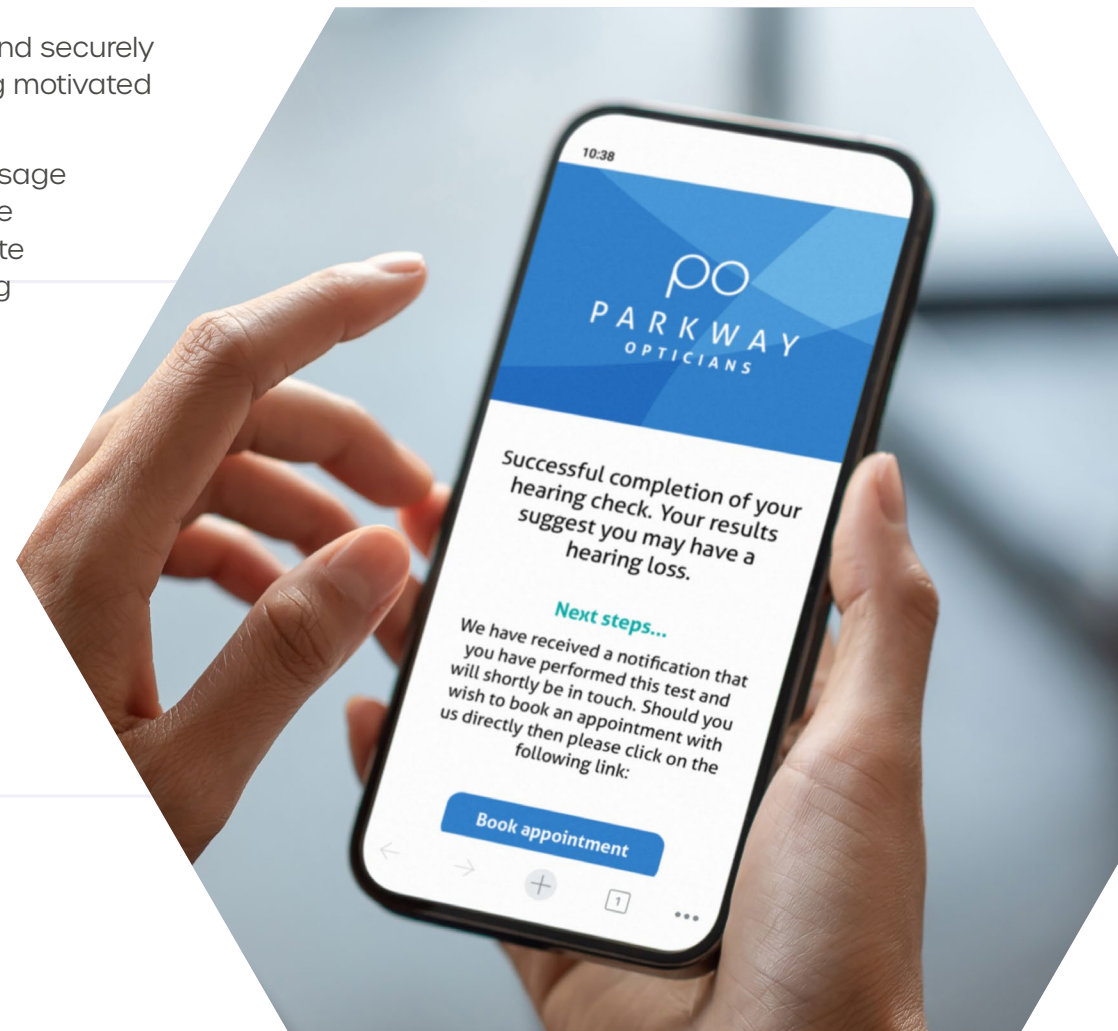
nd securely
g motivated

sage
e
te
g

10:38

PO
PARKWAY
OPTICIANS

Successful completion of your hearing check. Your results suggest you may have a hearing loss.

Next steps...

We have received a notification that you have performed this test and will shortly be in touch. Should you wish to book an appointment with us directly then please click on the following link:

Book appointment

1